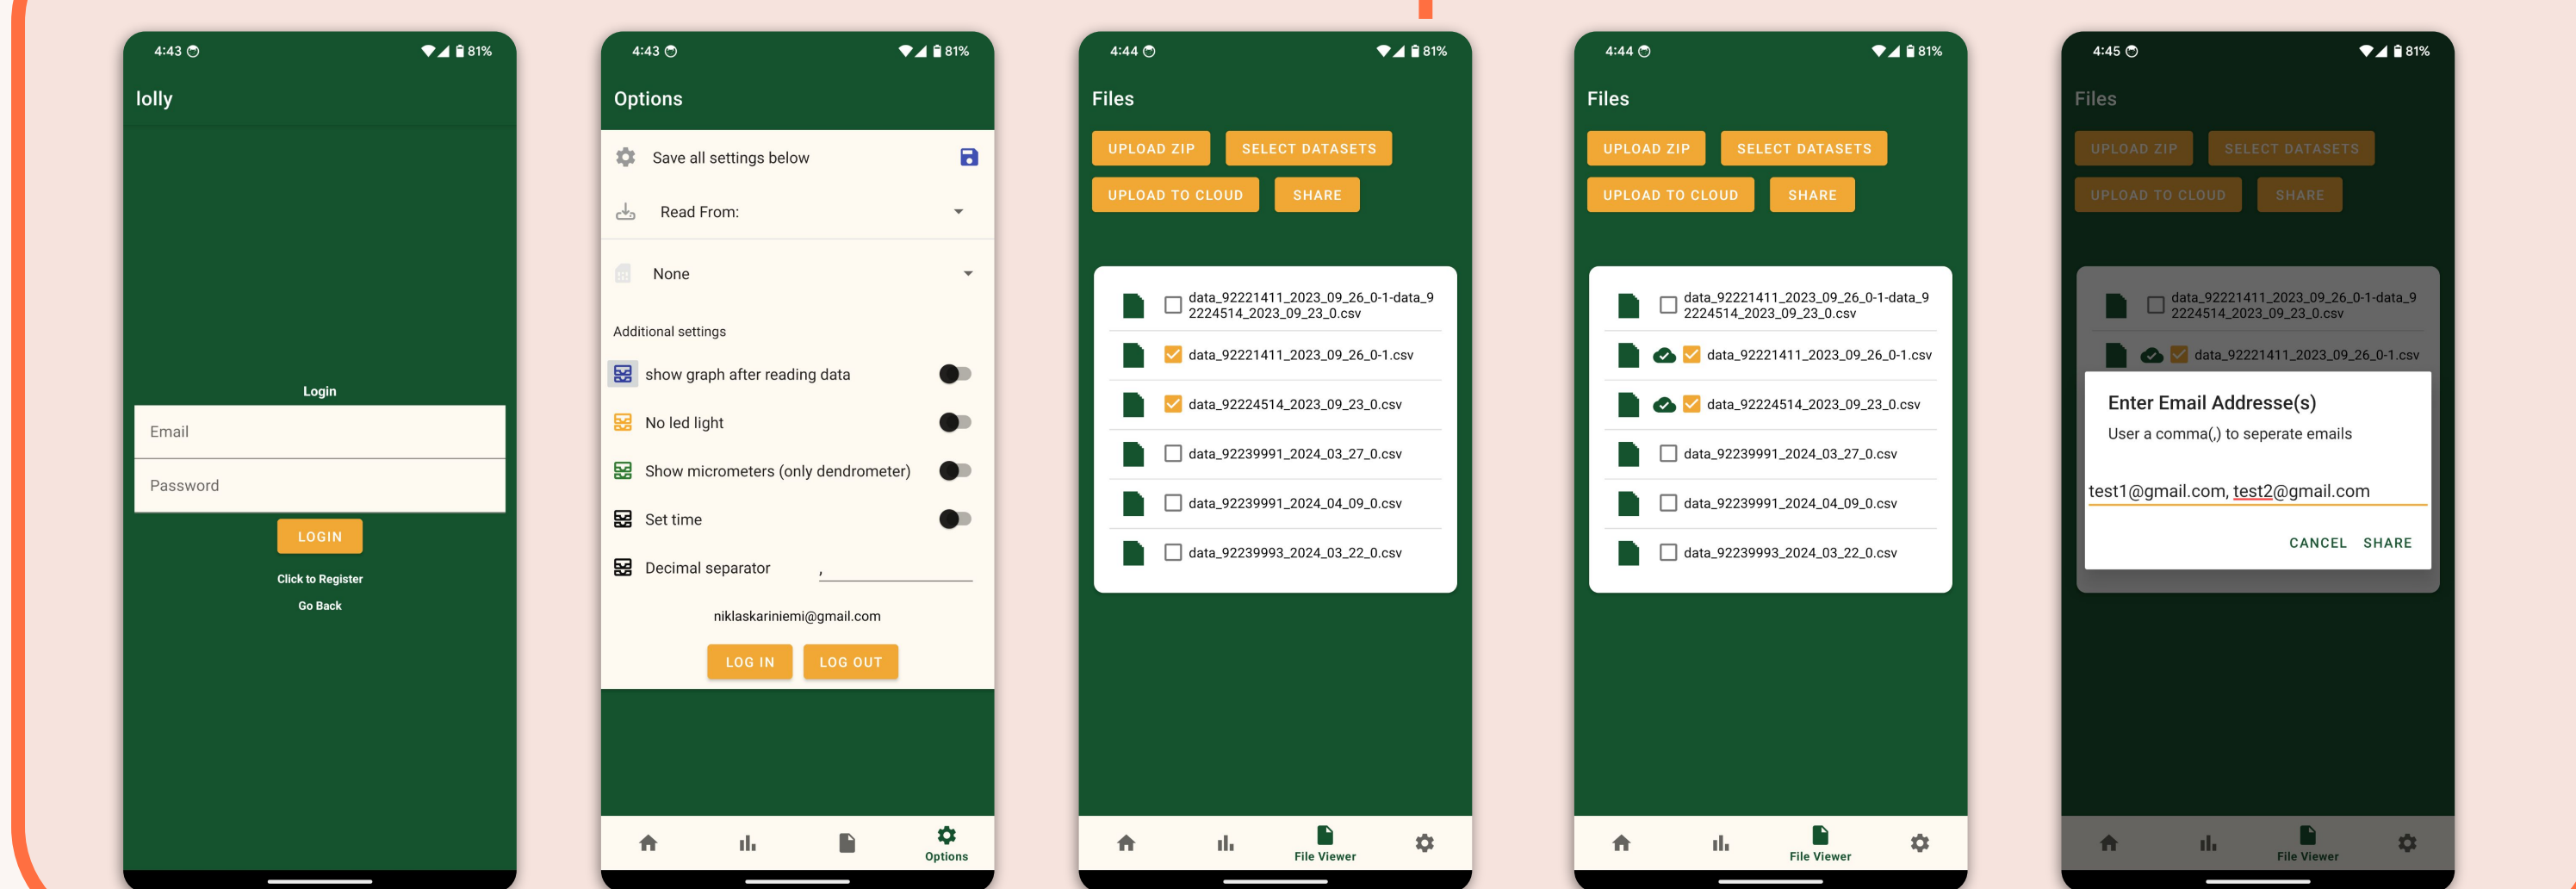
4:43 81%

lolly

Login

Email

Password

LOGIN

Click to Register

Go Back

4:43 81%

Options

Save all settings below

Read From:

None

Additional settings

show graph after reading data

No led light

Show micrometers (only dendrometer)

Set time

Decimal separator ,

niklaskariniemi@gmail.com

LOG IN LOG OUT

Options

4:44 81%

Files

UPLOAD ZIP SELECT DATASETS

UPLOAD TO CLOUD SHARE

data_92221411_2023_09_26_0-1-data_92224514_2023_09_23_0.csv

data_92221411_2023_09_26_0-1.csv

data_92224514_2023_09_23_0.csv

data_92239991_2024_03_27_0.csv

data_92239991_2024_04_09_0.csv

data_92239993_2024_03_22_0.csv

File Viewer

4:44 81%

Files

UPLOAD ZIP SELECT DATASETS

UPLOAD TO CLOUD SHARE

data_92221411_2023_09_26_0-1-data_92224514_2023_09_23_0.csv

data_92221411_2023_09_26_0-1.csv

data_92224514_2023_09_23_0.csv

data_92239991_2024_03_27_0.csv

data_92239991_2024_04_09_0.csv

data_92239993_2024_03_22_0.csv

File Viewer

4:45 81%

Files

UPLOAD ZIP SELECT DATASETS

UPLOAD TO CLOUD SHARE

data_92221411_2023_09_26_0-1-data_92224514_2023_09_23_0.csv

data_92221411_2023_09_26_0-1.csv

Enter Email Addresse(s)

User a comma(,) to seperate emails

test1@gmail.com, test2@gmail.com

CANCEL SHARE

File Viewer